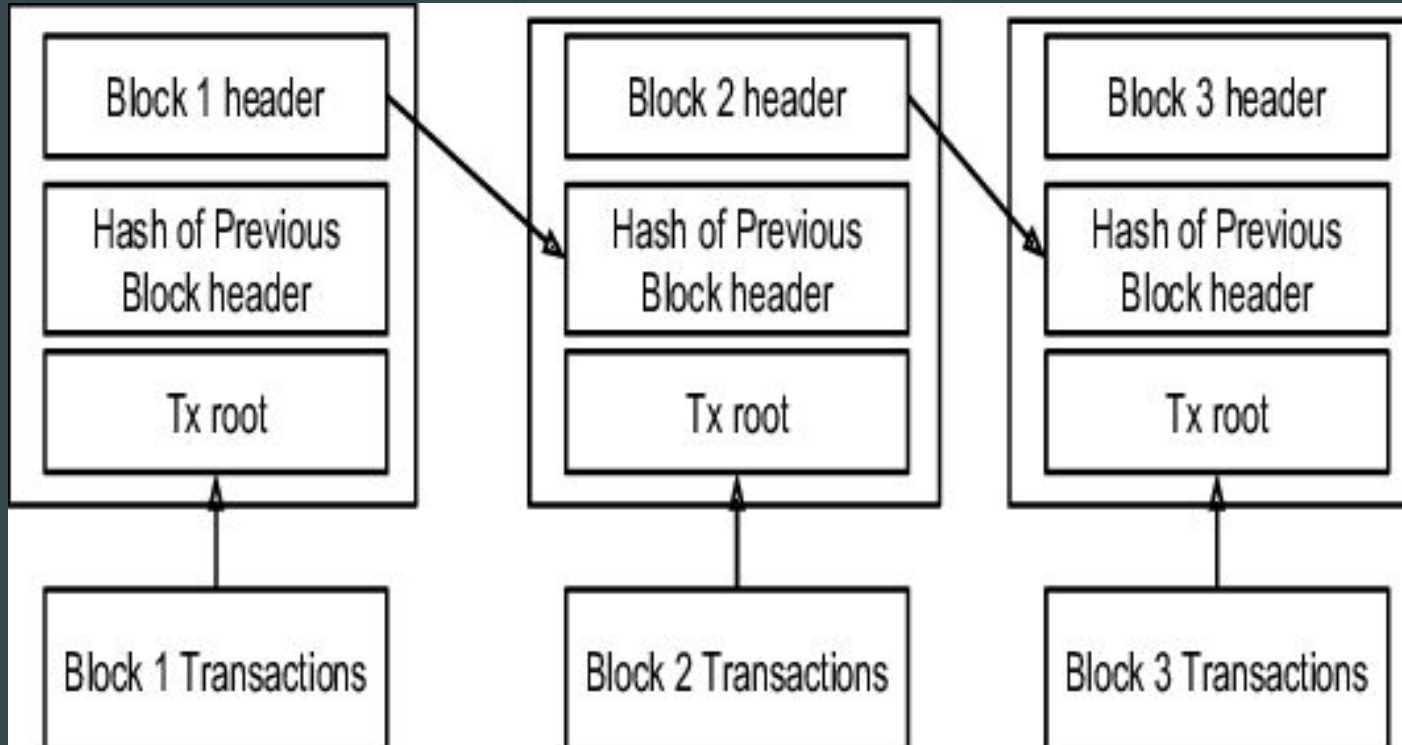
Block 1 header

Hash of Previous Block header

Tx root

Block 1 Transactions

Block 2 header

Hash of Previous Block header

Tx root

Block 2 Transactions

Block 3 header

Hash of Previous Block header

Tx root

Block 3 Transactions